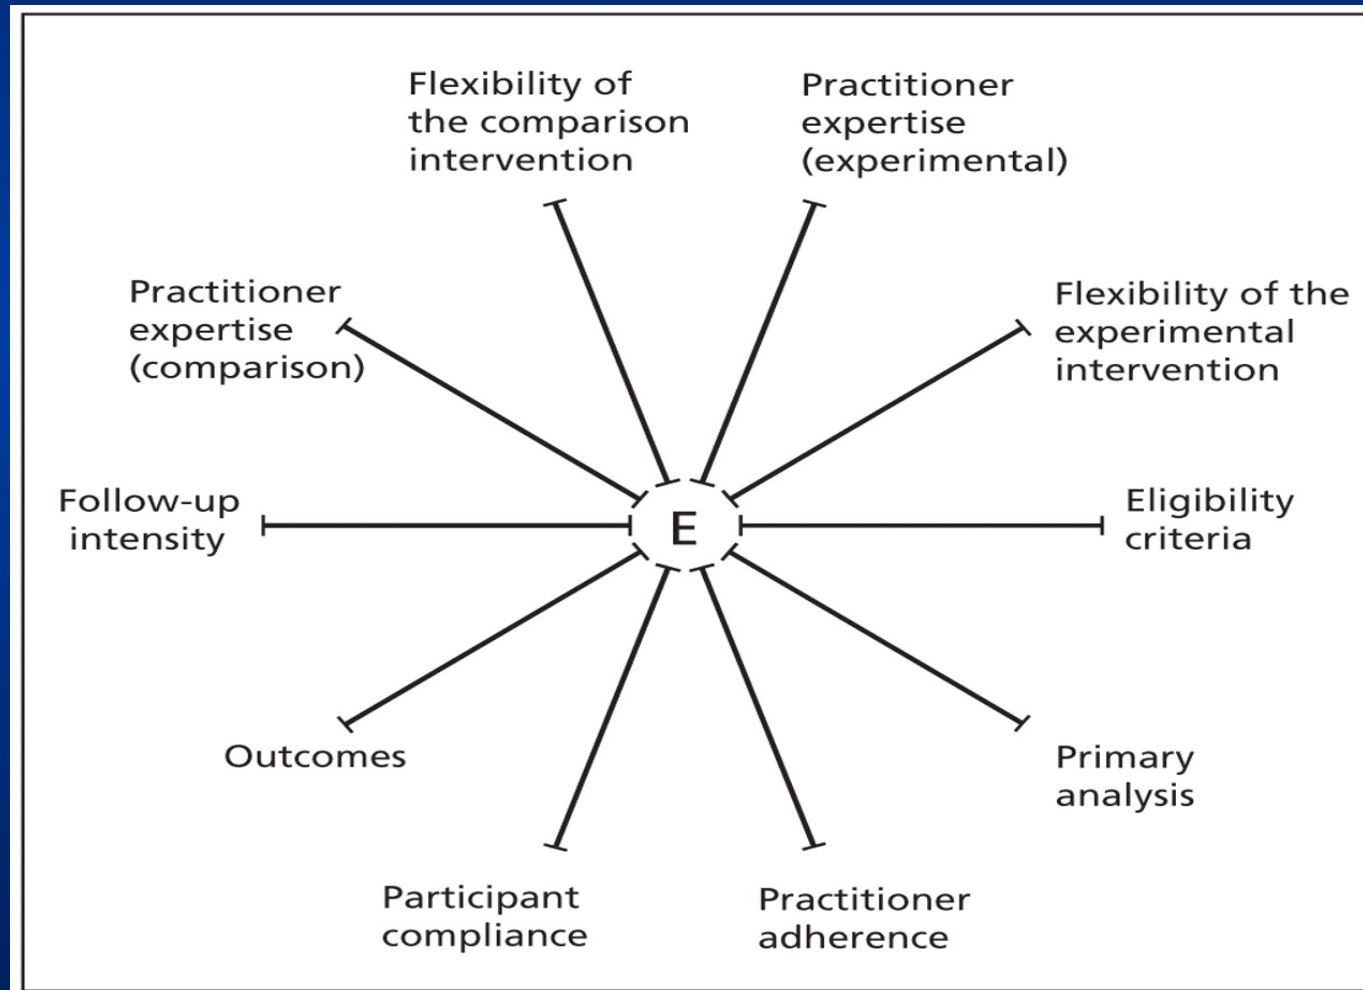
Flexibility of the comparison intervention

Practitioner expertise (experimental)

Practitioner expertise (comparison)

Flexibility of the experimental intervention

Follow-up intensity

E

Eligibility criteria

Outcomes

Primary analysis

Participant compliance

Practitioner adherence